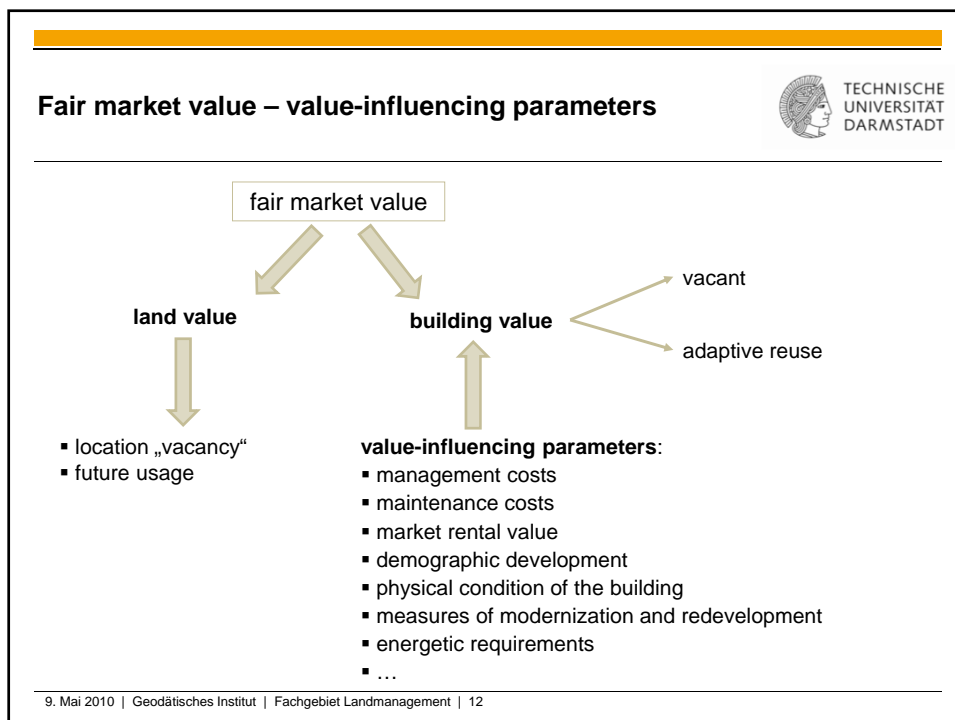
Fair market value – value-influencing parameters

TECHNISCHE UNIVERSITÄT DARMSTADT

fair market value

land value

building value

vacant

adaptive reuse

▪ location „vacancy"
▪ future usage

value-influencing parameters:
▪ management costs
▪ maintenance costs
▪ market rental value
▪ demographic development
▪ physical condition of the building
▪ measures of modernization and redevelopment
▪ energetic requirements
▪ …

9. Mai 2010 | Geodätisches Institut | Fachgebiet Landmanagement | 12